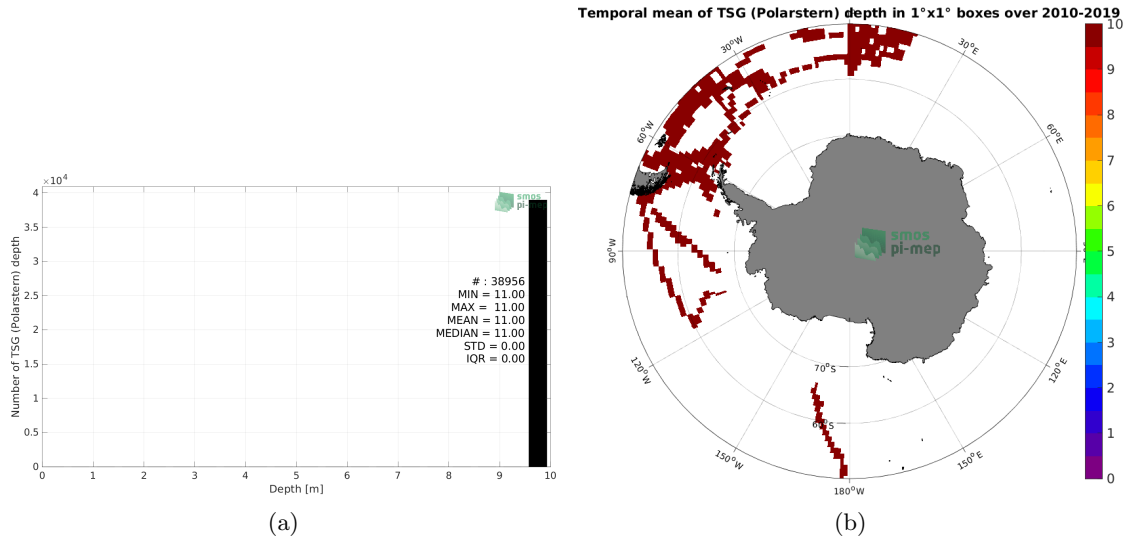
$\times10^4$
4
3.5
3
2.5
2
1.5
1
0.5
0
Number of TSG (Polarstern) depth

smos pi-mep

# : 38956
MIN = 11.00
MAX = 11.00
MEAN = 11.00
MEDIAN = 11.00
STD = 0.00
IQR = 0.00

0 1 2 3 4 5 6 7 8 9 10
Depth [m]

(a)

Temporal mean of TSG (Polarstern) depth in 1°x1° boxes over 2010-2019

30°W
30°E
60°W
60°E
90°W
90°E
120°W
120°E
150°W
150°E
180°W
70°S
60°S

smos pi-mep

10
9
8
7
6
5
4
3
2
1
0

(b)